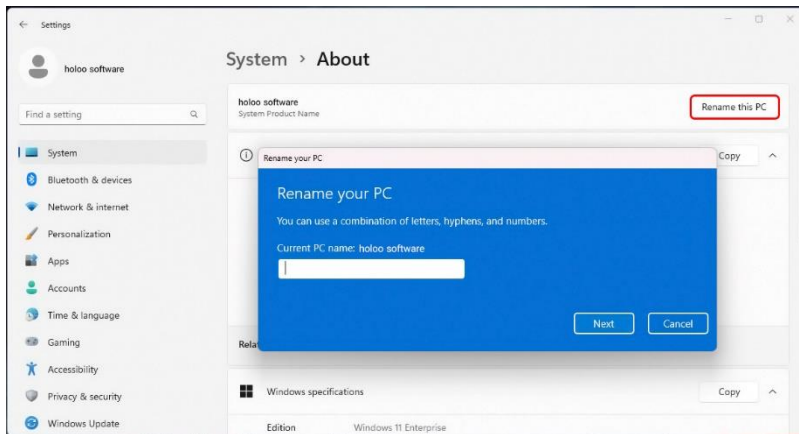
Settings

holoo software

Find a setting

System
Bluetooth & devices
Network & internet
Personalization
Apps
Accounts
Time & language
Gaming
Accessibility
Privacy & security
Windows Update

System › About

holoo software
System Product Name

Rename this PC

Copy

Rename your PC

Rename your PC

You can use a combination of letters, hyphens, and numbers.

Current PC name: holoo software

Next
Cancel

Relat

Windows specifications

Copy

Edition
Windows 11 Enterprise